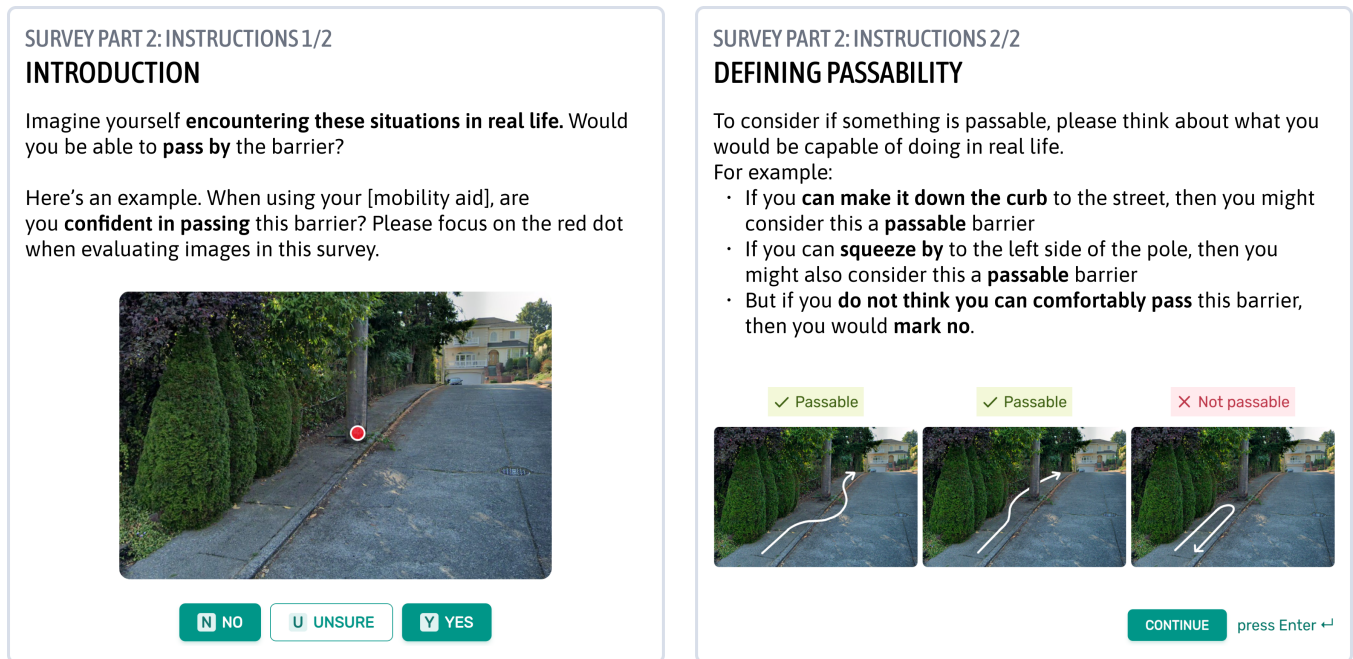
SURVEY PART 2: INSTRUCTIONS 1/2
INTRODUCTION

Imagine yourself encountering these situations in real life. Would you be able to pass by the barrier?

Here's an example. When using your [mobility aid], are you confident in passing this barrier? Please focus on the red dot when evaluating images in this survey.

N NO  U UNSURE  Y YES

SURVEY PART 2: INSTRUCTIONS 2/2
DEFINING PASSABILITY

To consider if something is passable, please think about what you would be capable of doing in real life.
For example:
• If you can make it down the curb to the street, then you might consider this a passable barrier
• If you can squeeze by to the left side of the pole, then you might also consider this a passable barrier
• But if you do not think you can comfortably pass this barrier, then you would mark no.

✓ Passable  ✓ Passable  ✕ Not passable

CONTINUE  press Enter ↵